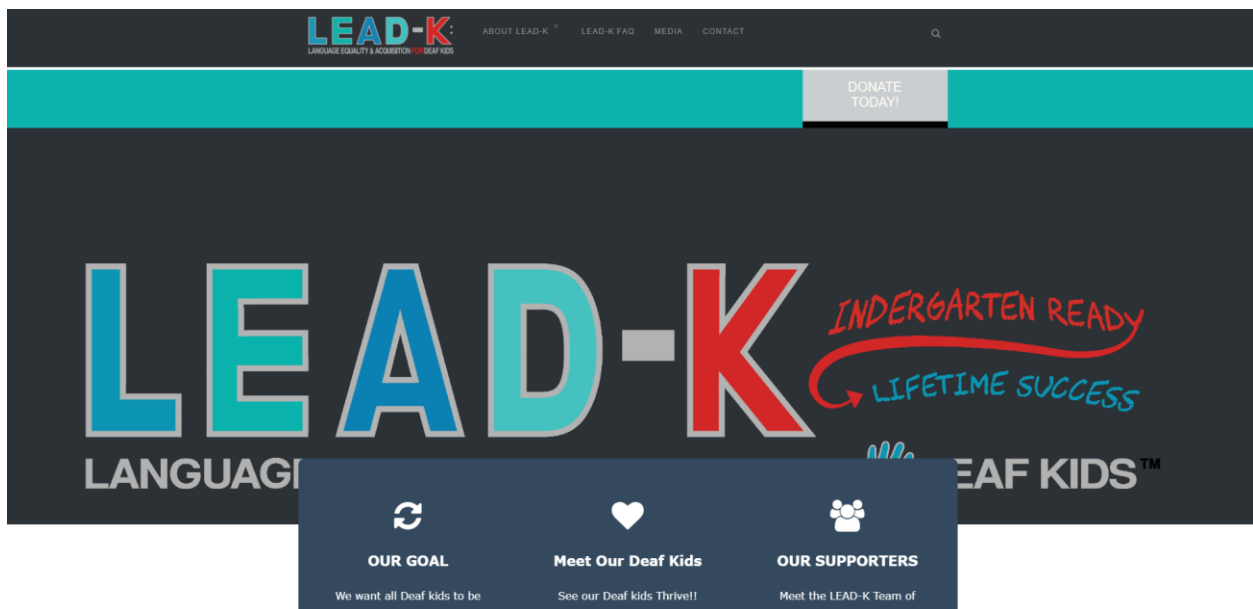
LEAD-K:
LANGUAGE EQUALITY & ACQUISITION FOR DEAF KIDS

ABOUT LEAD-K
LEAD-K FAQ
MEDIA
CONTACT

DONATE TODAY!

LEAD-K

INDERGARTEN READY

LIFETIME SUCCESS

LANGUAG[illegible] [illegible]EAF KIDS™

OUR GOAL

We want all Deaf kids to be

Meet Our Deaf Kids

See our Deaf kids Thrive!!

OUR SUPPORTERS

Meet the LEAD-K Team of